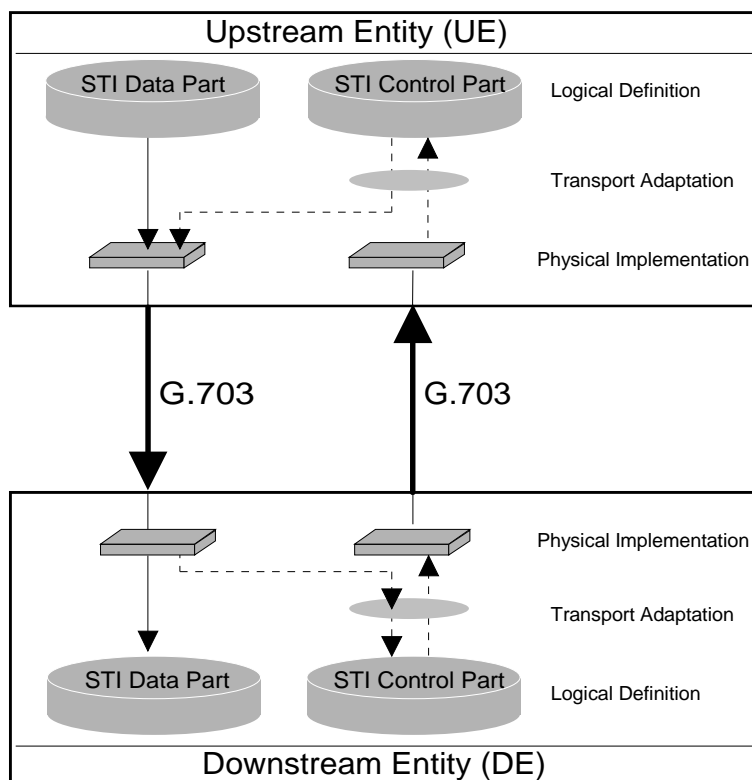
Upstream Entity (UE)

STI Data Part

STI Control Part

Logical Definition

Transport Adaptation

Physical Implementation

G.703

G.703

Physical Implementation

Transport Adaptation

STI Data Part

STI Control Part

Logical Definition

Downstream Entity (DE)